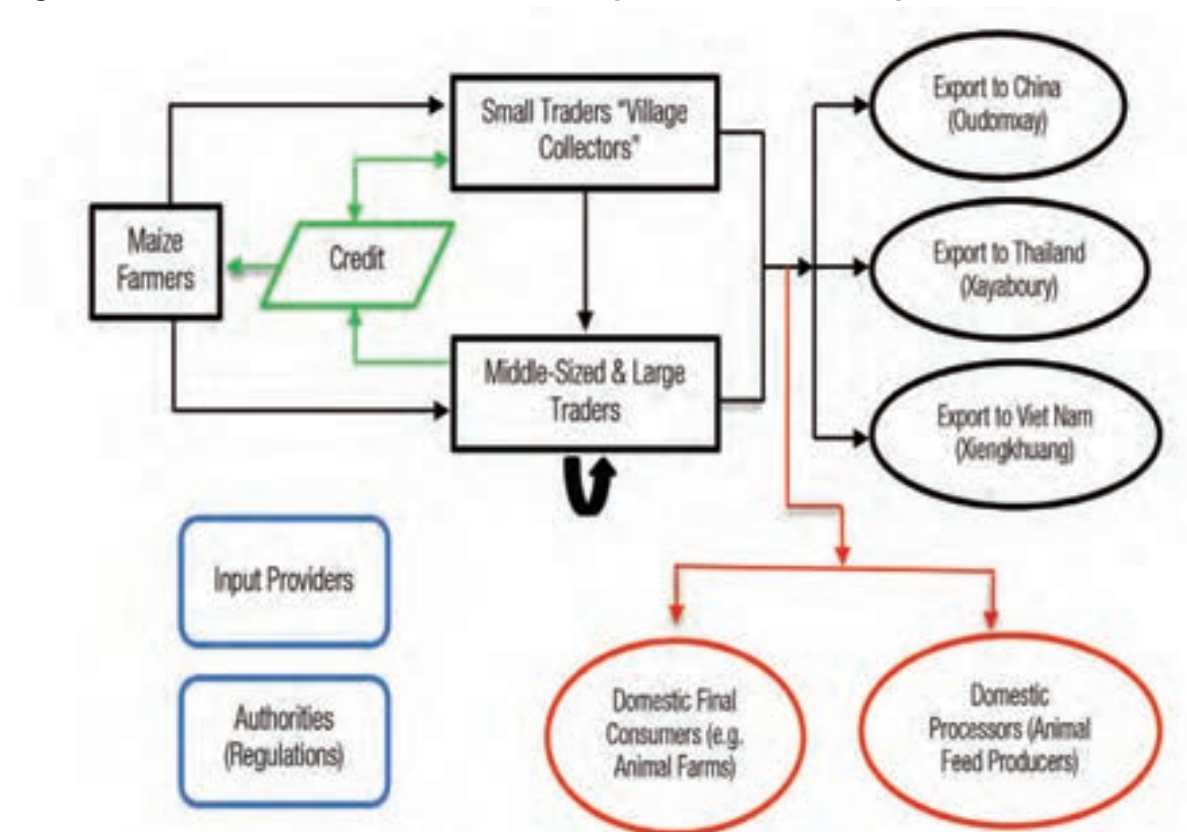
Small Traders "Village Collectors"

Maize Farmers

Credit

Middle-Sized & Large Traders

Export to China (Oudomxay)

Export to Thailand (Xayaboury)

Export to Viet Nam (Xiengkhuang)

Input Providers

Authorities (Regulations)

Domestic Final Consumers (e.g. Animal Farms)

Domestic Processors (Animal Feed Producers)